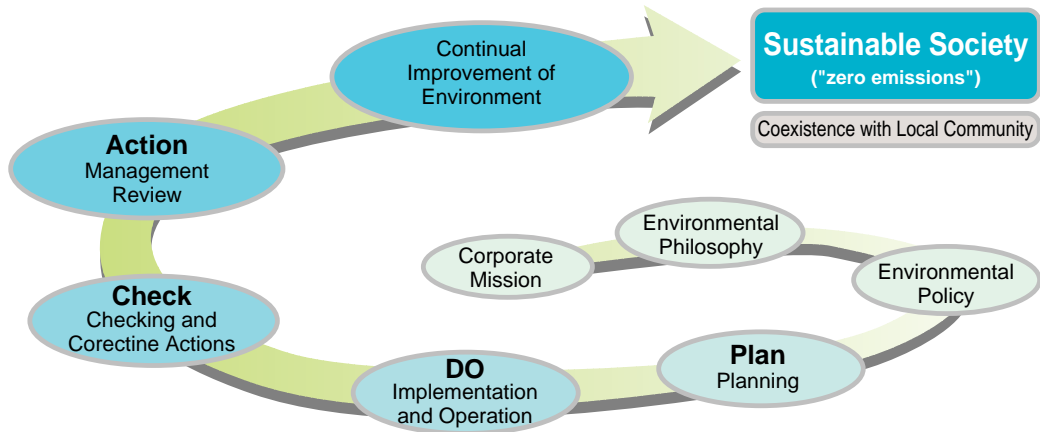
Sustainable Society
("zero emissions")

Coexistence with Local Community

Continual Improvement of Environment

Action
Management Review

Check
Checking and Corectine Actions

DO
Implementation and Operation

Plan
Planning

Corporate Mission

Environmental Philosophy

Environmental Policy